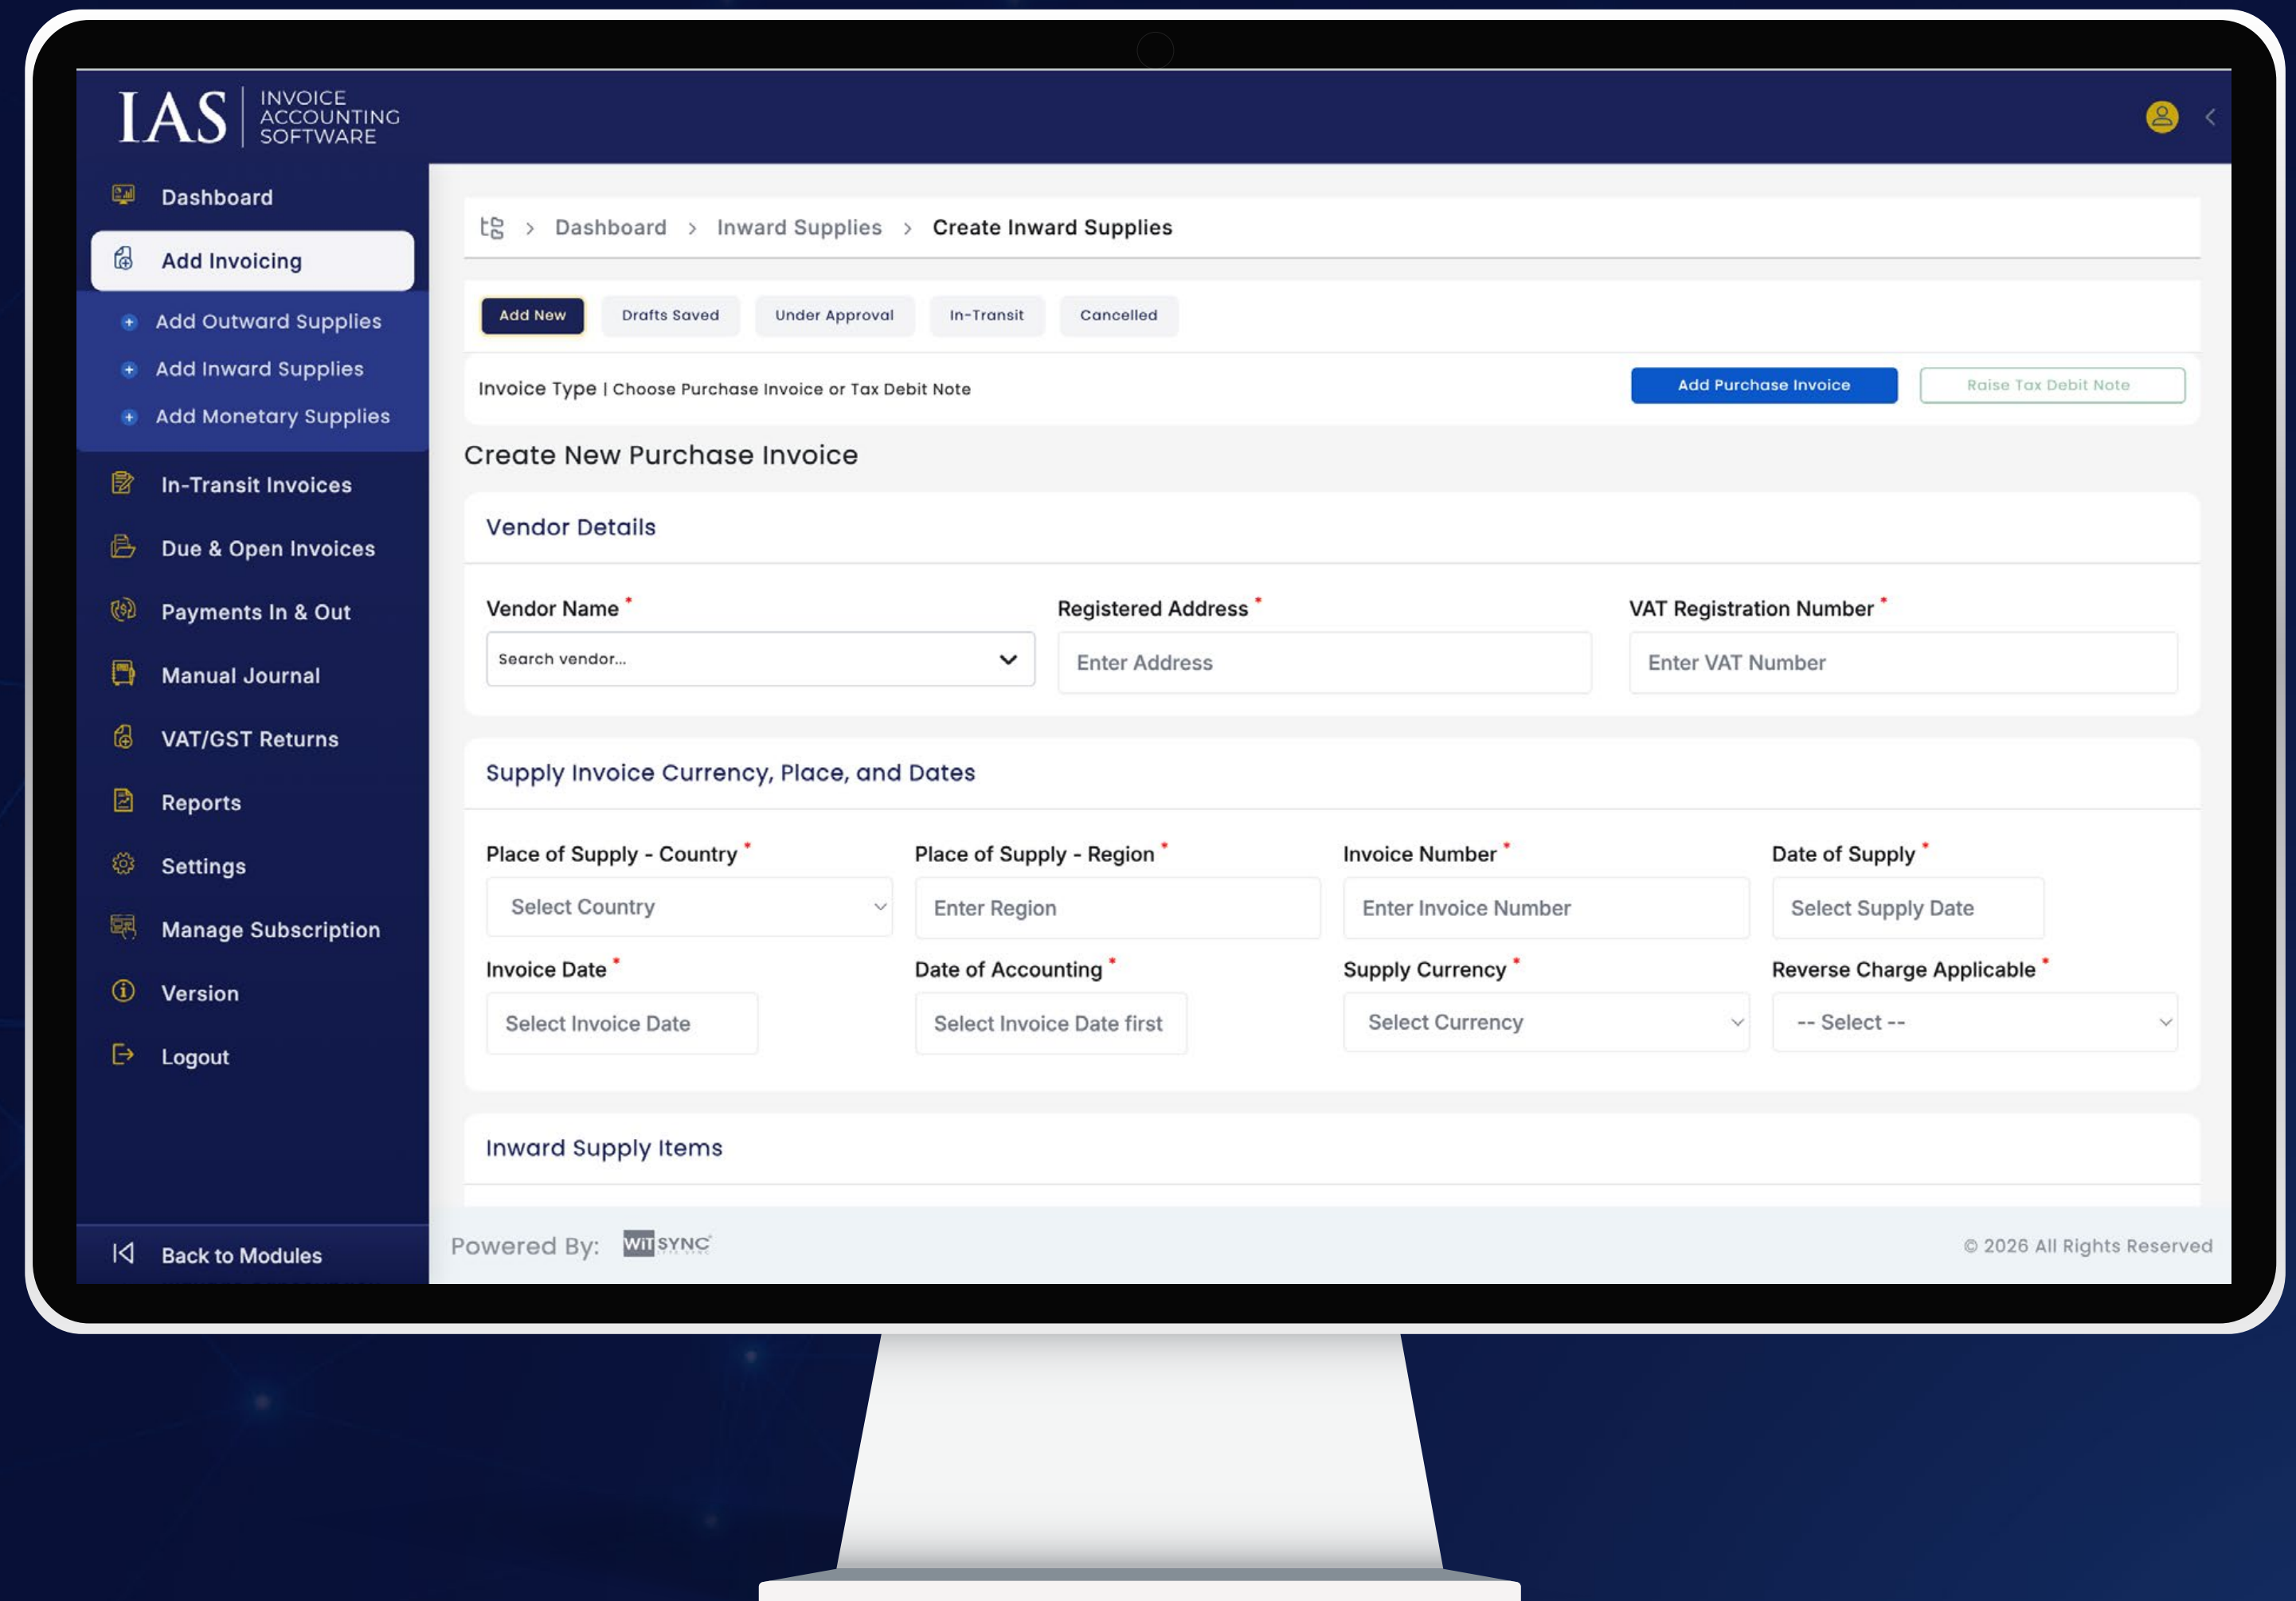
IAS | INVOICE ACCOUNTING SOFTWARE

Dashboard
Add Invoicing
Add Outward Supplies
Add Inward Supplies
Add Monetary Supplies
In-Transit Invoices
Due & Open Invoices
Payments In & Out
Manual Journal
VAT/GST Returns
Reports
Settings
Manage Subscription
Version
Logout
Back to Modules

Dashboard > Inward Supplies > Create Inward Supplies

Add New | Drafts Saved | Under Approval | In-Transit | Cancelled

Invoice Type | Choose Purchase Invoice or Tax Debit Note

Add Purchase Invoice | Raise Tax Debit Note

Create New Purchase Invoice

Vendor Details

Vendor Name *
Search vendor...

Registered Address *
Enter Address

VAT Registration Number *
Enter VAT Number

Supply Invoice Currency, Place, and Dates

Place of Supply - Country *
Select Country

Place of Supply - Region *
Enter Region

Invoice Number *
Enter Invoice Number

Date of Supply *
Select Supply Date

Invoice Date *
Select Invoice Date

Date of Accounting *
Select Invoice Date first

Supply Currency *
Select Currency

Reverse Charge Applicable *
-- Select --

Inward Supply Items

Powered By: WIT SYNC

© 2026 All Rights Reserved